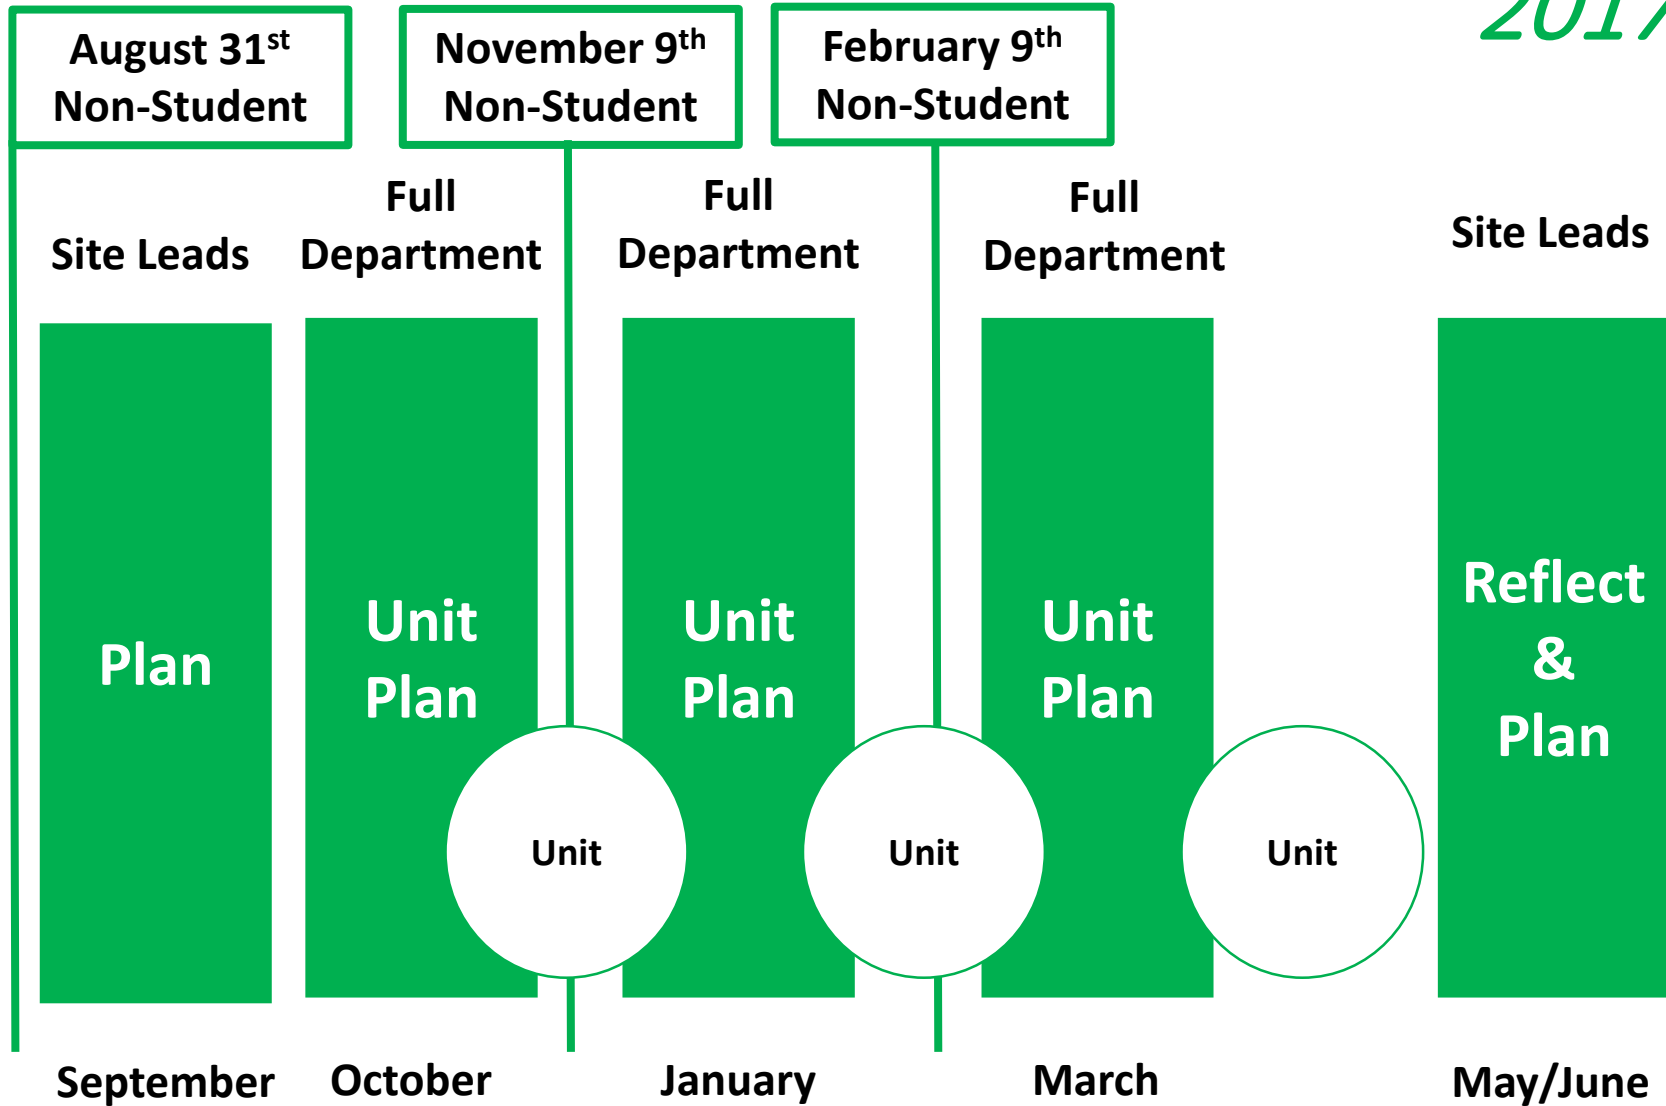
August 31$^{st}$ Non-Student

November 9$^{th}$ Non-Student

February 9$^{th}$ Non-Student

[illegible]

Site Leads

Full Department

Full Department

Full Department

Site Leads

Plan

Unit Plan

Unit Plan

Unit Plan

Reflect & Plan

Unit

Unit

Unit

September

October

January

March

May/June